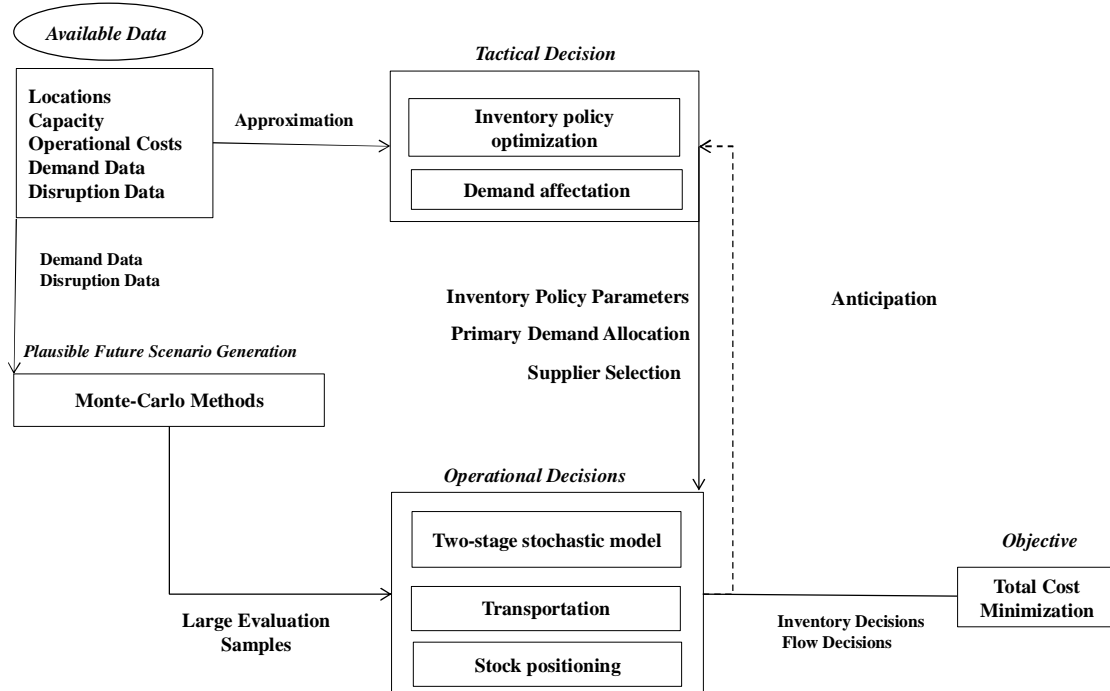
Available Data

Locations
Capacity
Operational Costs
Demand Data
Disruption Data

Approximation

Tactical Decision

Inventory policy optimization

Demand affectation

Demand Data
Disruption Data

Inventory Policy Parameters
Primary Demand Allocation
Supplier Selection

Anticipation

Plausible Future Scenario Generation

Monte-Carlo Methods

Operational Decisions

Two-stage stochastic model

Transportation

Stock positioning

Large Evaluation Samples

Objective

Total Cost Minimization

Inventory Decisions
Flow Decisions